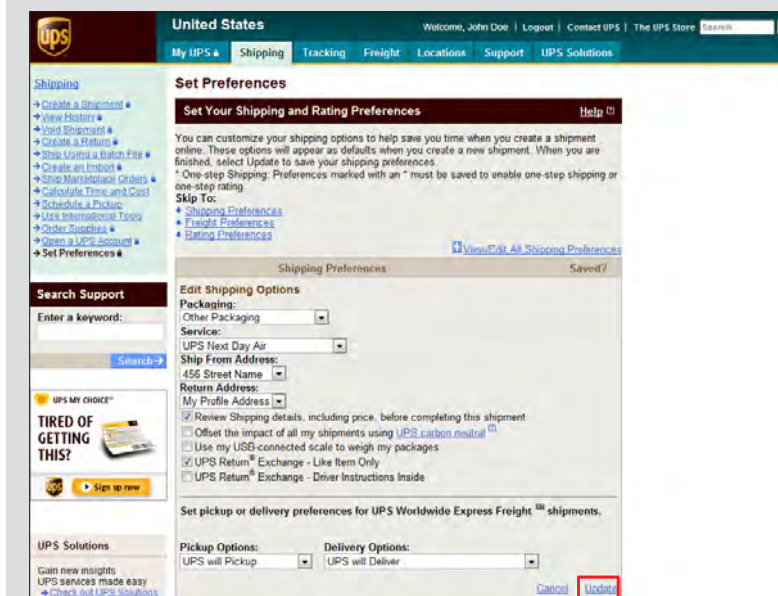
ups

United States

Welcome, John Doe | Logout | Contact UPS | The UPS Store Search

My UPS | Shipping | Tracking | Freight | Locations | Support | UPS Solutions

Shipping

→Create a Shipment
→View History
→Void Shipment
→Create a Return
→Ship Using a Batch File
→Create an Import
→Ship Marketplace Orders
→Calculate Time and Cost
→Schedule a Pickup
→Use International Tools
→Order Supplies
→Open a UPS Account
→Set Preferences

Search Support

Enter a keyword:

Search→

UPS MY CHOICE

TIRED OF GETTING THIS?

Sign up now

UPS Solutions

Gain new insights
UPS services made easy
→Check out UPS Solutions

Set Preferences

Set Your Shipping and Rating Preferences

Help

You can customize your shipping options to help save you time when you create a shipment online. These options will appear as defaults when you create a new shipment. When you are finished, select Update to save your shipping preferences.
* One-step Shipping: Preferences marked with an * must be saved to enable one-step shipping or one-step rating

Skip To:
Shipping Preferences
Freight Preferences
Rating Preferences

View/Edit All Shipping Preferences

Shipping Preferences | Saved?

Edit Shipping Options
Packaging:
Other Packaging
Service:
UPS Next Day Air
Ship From Address:
456 Street Name
Return Address:
My Profile Address
Review Shipping details, including price, before completing this shipment
Offset the impact of all my shipments using UPS carbon neutral
Use my USB-connected scale to weigh my packages
UPS Return® Exchange - Like Item Only
UPS Return® Exchange - Driver Instructions Inside

Set pickup or delivery preferences for UPS Worldwide Express Freight℠ shipments.

Pickup Options:
UPS will Pickup
Delivery Options:
UPS will Deliver

Cancel Update